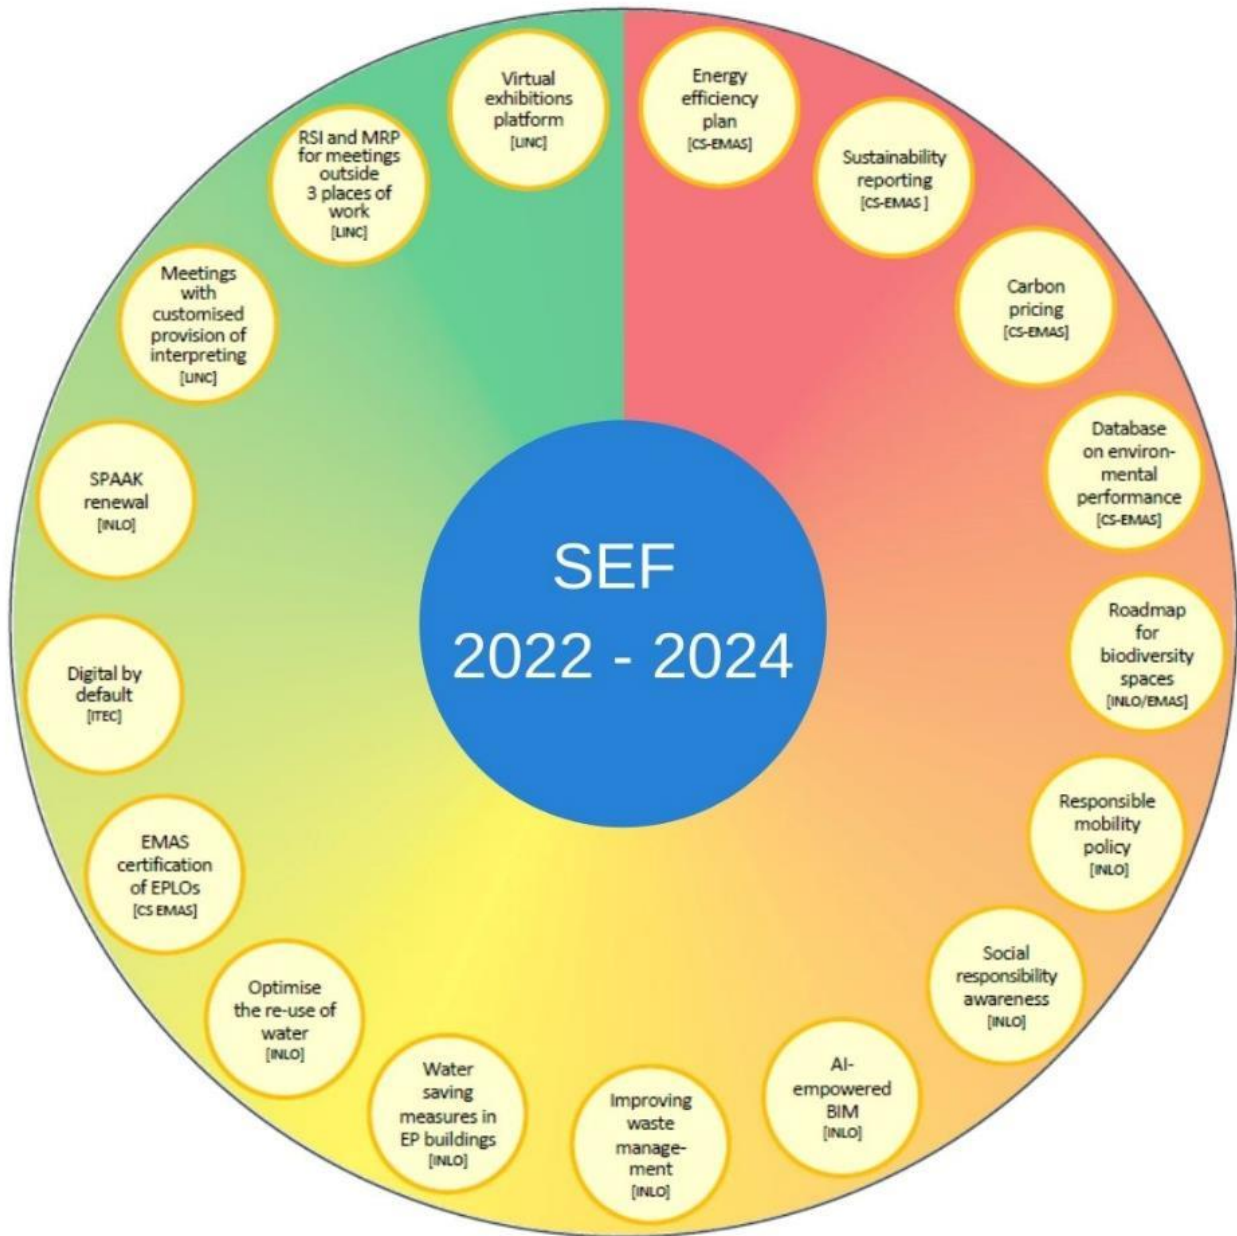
SEF
2022 - 2024

Energy efficiency plan
[CS-EMAS]

Sustainability reporting
[CS-EMAS ]

Carbon pricing
[CS-EMAS]

Database on environmental performance
[CS-EMAS]

Roadmap for biodiversity spaces
[INLO/EMAS]

Responsible mobility policy
[INLO]

Social responsibility awareness
[INLO]

AI-empowered BIM
[INLO]

Improving waste management
[INLO]

Water saving measures in EP buildings
[INLO]

Optimise the re-use of water
[INLO]

EMAS certification of EPLOs
[CS EMAS]

Digital by default
[ITEC]

SPAAK renewal
[INLO]

Meetings with customised provision of interpreting
[LINC]

RSI and MRP for meetings outside 3 places of work
[LINC]

Virtual exhibitions platform
[LINC]